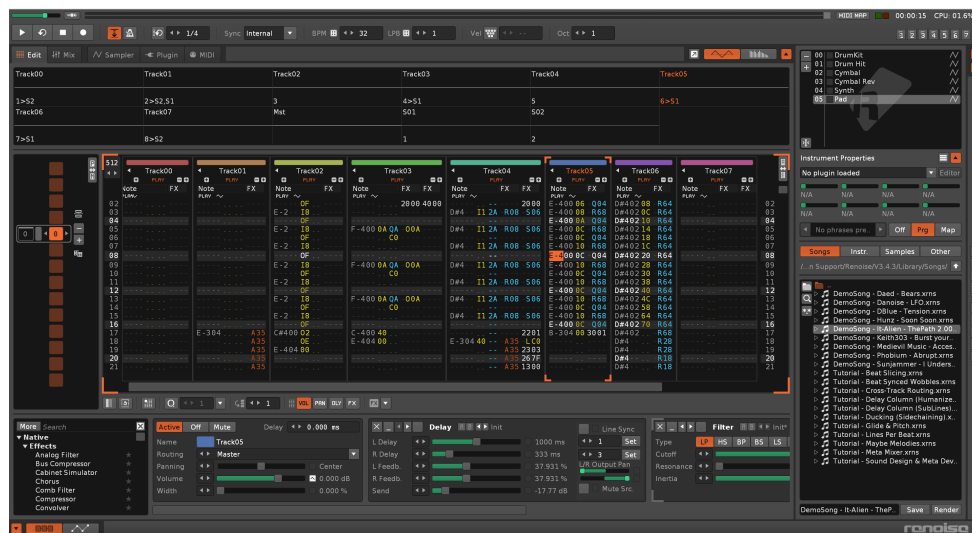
MIDI MAP 00:00:15 CPU 0.06%

1/4 Sync Internal BPM 32 LPB 1 Vel -- Oct 1

1 2 3 4 5 6 7

Edit Mix Sampler Plugin MIDI

| Track00 | Track01 | Track02 | Track03 | Track04 | Track05 |
|---|---|---|---|---|---|
| 1>S2 | 2>S2,S1 | 3 | 4>S1 | 5 | 6>S1 |
| Track06 | Track07 | Mst | S01 | S02 | |
| 7>S1 | 8>S2 | | 1 | 2 | |

00 DrumKit
01 Drum Hit
02 Cymbal
03 Cymbal Rev
04 Synth
05 Pad

512

Track00 Track01 Track02 Track03 Track04 Track05 Track06 Track07

Note FX Note FX Note FX Note FX Note FX Note FX

Instrument Properties
No plugin loaded
Editor
N/A N/A N/A N/A
N/A N/A N/A N/A
No phrases pre Off Prg Map

Songs Instr. Samples Other
/...n Support/Renoise/V3.4.3/Library/Songs/

DemoSong - Daed - Bears.xrns
DemoSong - Danoise - LFO.xrns
DemoSong - DBlue - Tension.xrns
DemoSong - Hunz - Soon Soon.xrns
DemoSong - It-Alien - ThePath 2.00
DemoSong - Kaith303 - Burst your
DemoSong - Medievil Music - Acces
DemoSong - Phobium - Abrupt.xrns
DemoSong - Sunjammer - I Unders
Tutorial - Beat Slicing.xrns
Tutorial - Beat Synced Wobbles.xrns
Tutorial - Cross-Track Routing.xrns
Tutorial - Delay Column (Humanize
Tutorial - Delay Column (SubLines)
Tutorial - Ducking (Sidechaining).x
Tutorial - Glide & Pitch.xrns
Tutorial - Lines Per Beat.xrns
Tutorial - Maybe Melodies.xrns
Tutorial - Meta Mixer.xrns
Tutorial - Sound Design & Meta Dev

DemoSong - It-Alien - TheP Save Render

More Search
Native
Effects
Analog Filter
Bus Compressor
Cabinet Simulator
Chorus
Comb Filter
Compressor
Convolver

Active Off Mute Delay 0.000 ms
Name Track05
Routing Master
Panning Center
Volume 0.000 dB
Width 0.000 %

Delay Init
L Delay 1000 ms
R Delay 333 ms
L Feedb. 37.931 %
R Feedb. 37.931 %
Send -17.77 dB
Line Sync
1 Set
3 Set
L/R Output Pan
Mute Src.

Filter Init*
Type LP HS BP BS LS
Cutoff
Resonance
Inertia

renoise